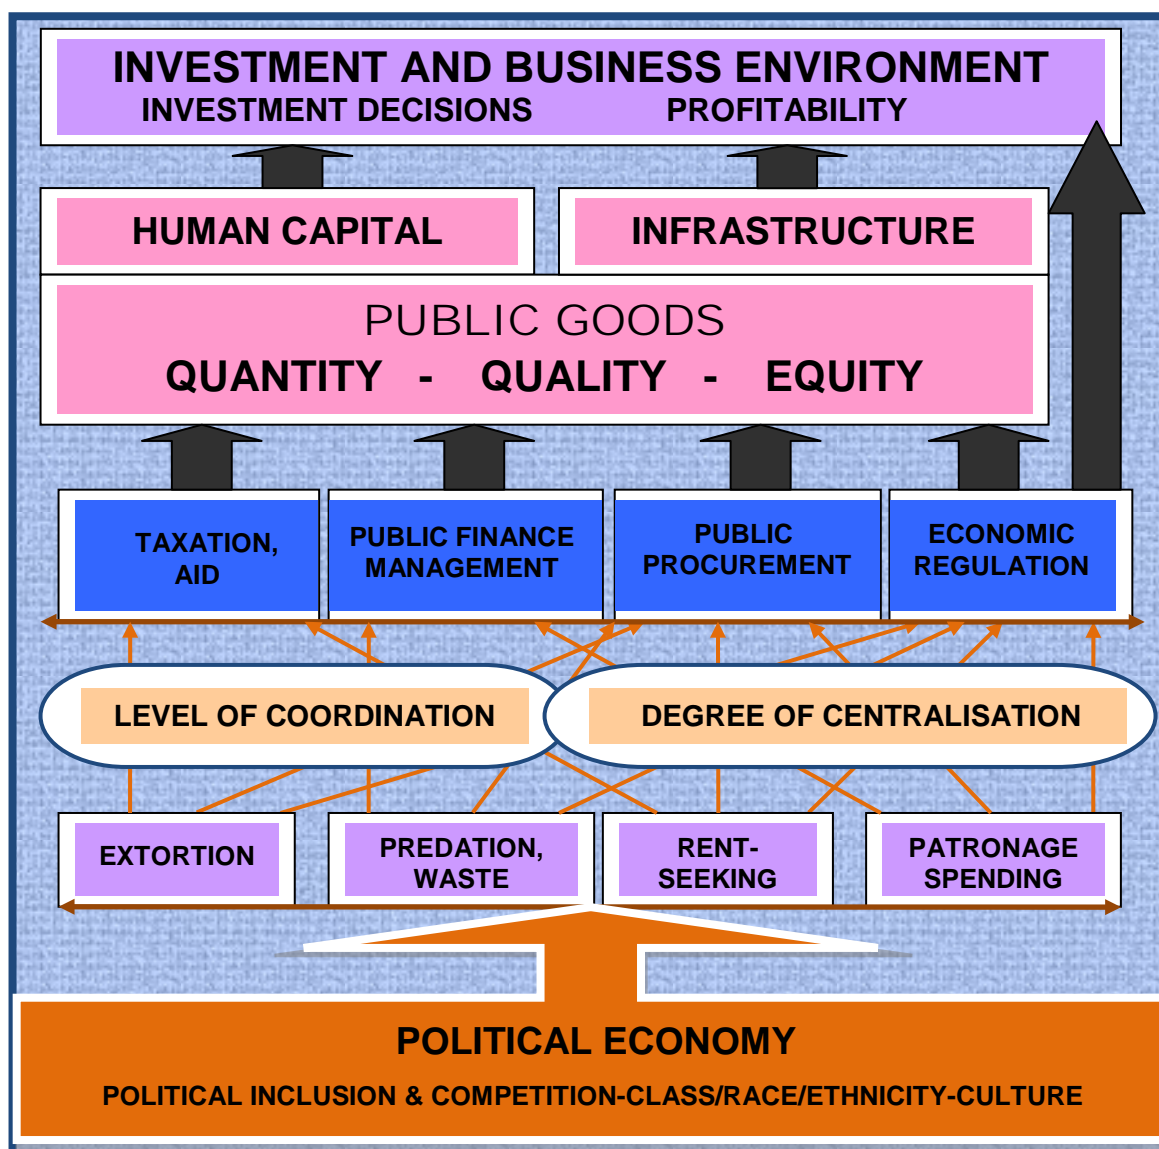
INVESTMENT AND BUSINESS ENVIRONMENT
INVESTMENT DECISIONS PROFITABILITY

HUMAN CAPITAL

INFRASTRUCTURE

PUBLIC GOODS
QUANTITY - QUALITY - EQUITY

TAXATION, AID

PUBLIC FINANCE MANAGEMENT

PUBLIC PROCUREMENT

ECONOMIC REGULATION

LEVEL OF COORDINATION

DEGREE OF CENTRALISATION

EXTORTION

PREDATION, WASTE

RENT-SEEKING

PATRONAGE SPENDING

POLITICAL ECONOMY
POLITICAL INCLUSION & COMPETITION-CLASS/RACE/ETHNICITY-CULTURE